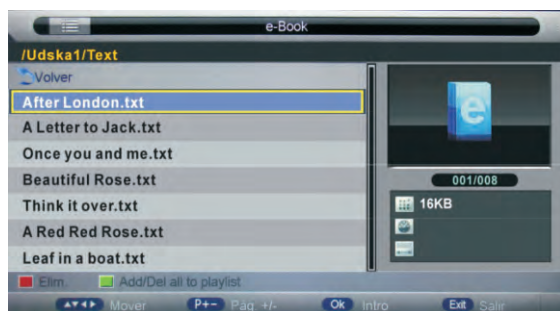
e-Book

/Udska1/Text

Volver

After London.txt

A Letter to Jack.txt

Once you and me.txt

Beautiful Rose.txt

Think it over.txt

A Red Red Rose.txt

Leaf in a boat.txt

001/008

16KB

Elim.

Add/Del all to playlist

Mover

P+- Pág. +/-

Ok Intro

Exit Salir